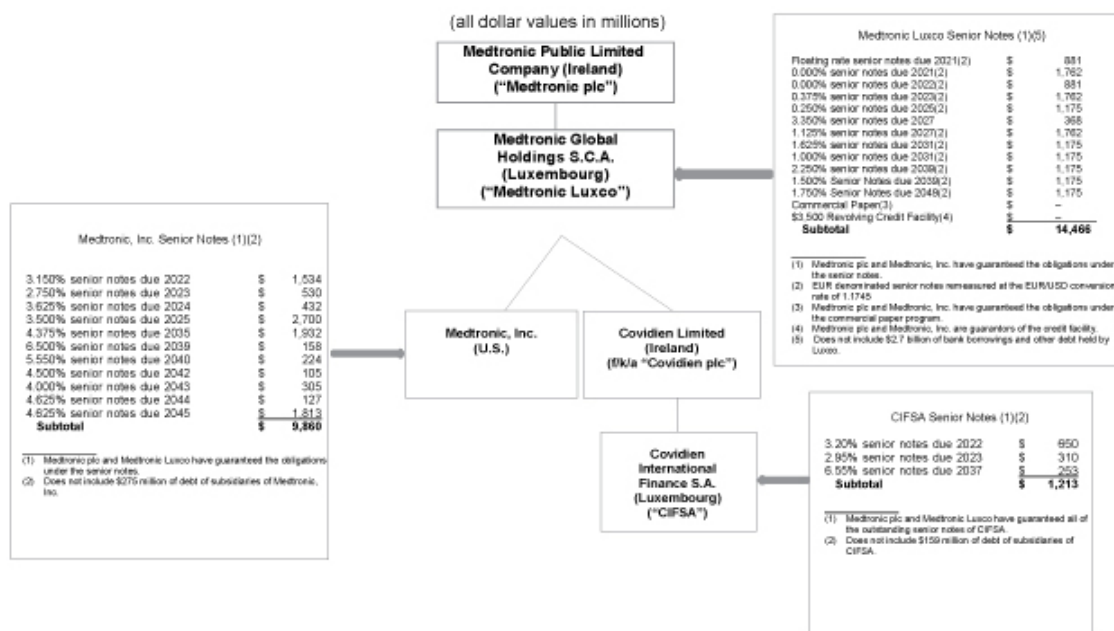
(all dollar values in millions)

Medtronic Public Limited Company (Ireland) ("Medtronic plc")

Medtronic Global Holdings S.C.A. (Luxembourg) ("Medtronic Luxco")

Medtronic Luxco Senior Notes (1)(5)

| | | |
|---|---|---|
| Floating rate senior notes due 2021(2) | $ | 881 |
| 0.000% senior notes due 2021(2) | $ | 1,762 |
| 0.000% senior notes due 2022(2) | $ | 881 |
| 0.375% senior notes due 2023(2) | $ | 1,762 |
| 0.250% senior notes due 2025(2) | $ | 1,175 |
| 3.350% senior notes due 2027 | $ | 368 |
| 1.125% senior notes due 2027(2) | $ | 1,762 |
| 1.625% senior notes due 2031(2) | $ | 1,175 |
| 1.000% senior notes due 2031(2) | $ | 1,175 |
| 2.250% senior notes due 2039(2) | $ | 1,175 |
| 1.500% Senior Notes due 2039(2) | $ | 1,175 |
| 1.750% Senior Notes due 2049(2) | $ | 1,175 |
| Commercial Paper(3) | $ | – |
| $3,500 Revolving Credit Facility(4) | $ | – |
| **Subtotal** | $ | 14,466 |

(1) Medtronic plc and Medtronic, Inc. have guaranteed the obligations under the senior notes.
(2) EUR denominated senior notes remeasured at the EUR/USD conversion rate of 1.1745
(3) Medtronic plc and Medtronic, Inc. have guaranteed the obligations under the commercial paper program.
(4) Medtronic plc and Medtronic, Inc. are guarantors of the credit facility.
(5) Does not include $2.7 billion of bank borrowings and other debt held by Luxco.

Medtronic, Inc. Senior Notes (1)(2)

| | | |
|---|---|---|
| 3.150% senior notes due 2022 | $ | 1,534 |
| 2.750% senior notes due 2023 | $ | 530 |
| 3.625% senior notes due 2024 | $ | 432 |
| 3.500% senior notes due 2025 | $ | 2,700 |
| 4.375% senior notes due 2035 | $ | 1,932 |
| 6.500% senior notes due 2039 | $ | 158 |
| 5.550% senior notes due 2040 | $ | 224 |
| 4.500% senior notes due 2042 | $ | 105 |
| 4.000% senior notes due 2043 | $ | 305 |
| 4.625% senior notes due 2044 | $ | 127 |
| 4.625% senior notes due 2045 | $ | 1,813 |
| **Subtotal** | $ | 9,860 |

(1) Medtronic plc and Medtronic Luxco have guaranteed the obligations under the senior notes.
(2) Does not include $275 million of debt of subsidiaries of Medtronic, Inc.

Medtronic, Inc. (U.S.)

Covidien Limited (Ireland) (f/k/a "Covidien plc")

Covidien International Finance S.A. (Luxembourg) ("CIFSA")

CIFSA Senior Notes (1)(2)

| | | |
|---|---|---|
| 3.20% senior notes due 2022 | $ | 650 |
| 2.95% senior notes due 2023 | $ | 310 |
| 6.55% senior notes due 2037 | $ | 253 |
| **Subtotal** | $ | 1,213 |

(1) Medtronic plc and Medtronic Luxco have guaranteed all of the outstanding senior notes of CIFSA.
(2) Does not include $159 million of debt of subsidiaries of CIFSA.